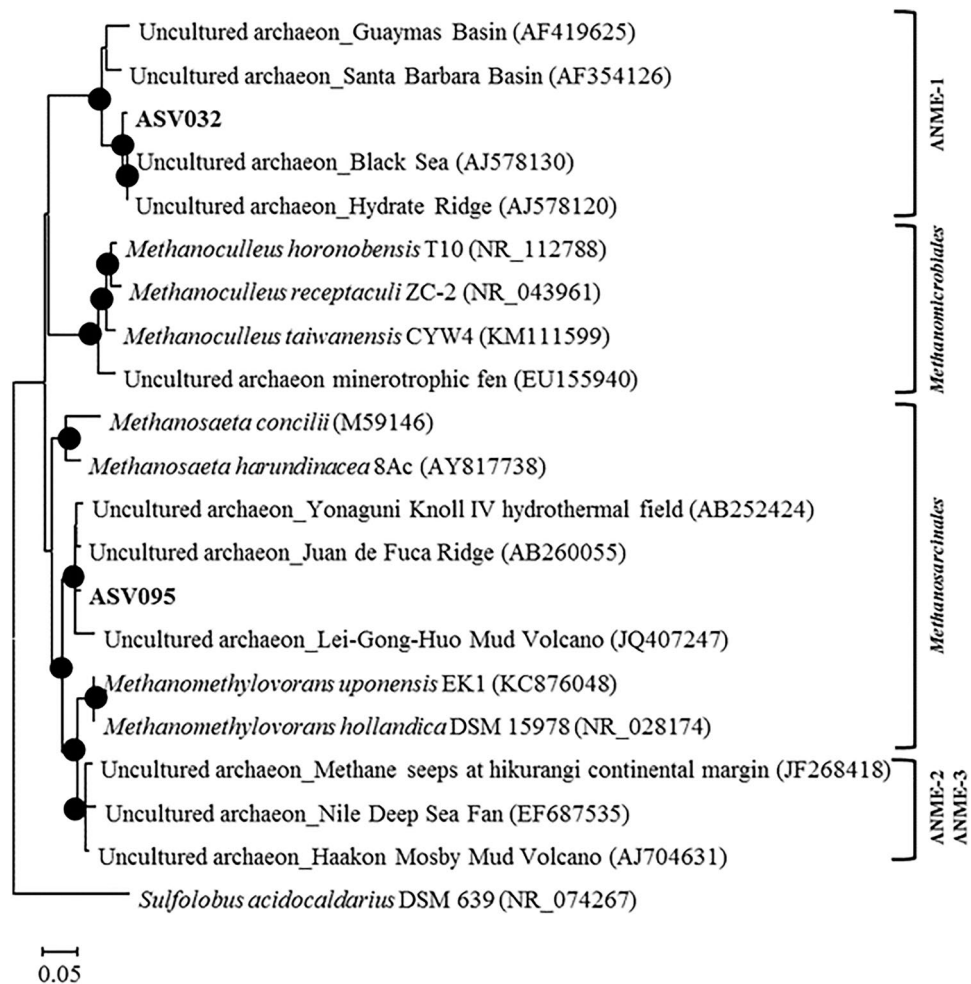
Uncultured archaeon_Guaymas Basin (AF419625)
Uncultured archaeon_Santa Barbara Basin (AF354126)
ASV032
Uncultured archaeon_Black Sea (AJ578130)
Uncultured archaeon_Hydrate Ridge (AJ578120)
ANME-1
Methanoculleus horonobensis T10 (NR_112788)
Methanoculleus receptaculi ZC-2 (NR_043961)
Methanoculleus taiwanensis CYW4 (KM111599)
Uncultured archaeon minerotrophic fen (EU155940)
Methanomicrobiales
Methanosaeta concilii (M59146)
Methanosaeta harundinacea 8Ac (AY817738)
Uncultured archaeon_Yonaguni Knoll IV hydrothermal field (AB252424)
Uncultured archaeon_Juan de Fuca Ridge (AB260055)
ASV095
Uncultured archaeon_Lei-Gong-Huo Mud Volcano (JQ407247)
Methanomethylovorans uponensis EK1 (KC876048)
Methanomethylovorans hollandica DSM 15978 (NR_028174)
Methanosarcinales
Uncultured archaeon_Methane seeps at hikurangi continental margin (JF268418)
Uncultured archaeon_Nile Deep Sea Fan (EF687535)
Uncultured archaeon_Haakon Mosby Mud Volcano (AJ704631)
ANME-2
ANME-3
Sulfolobus acidocaldarius DSM 639 (NR_074267)
0.05